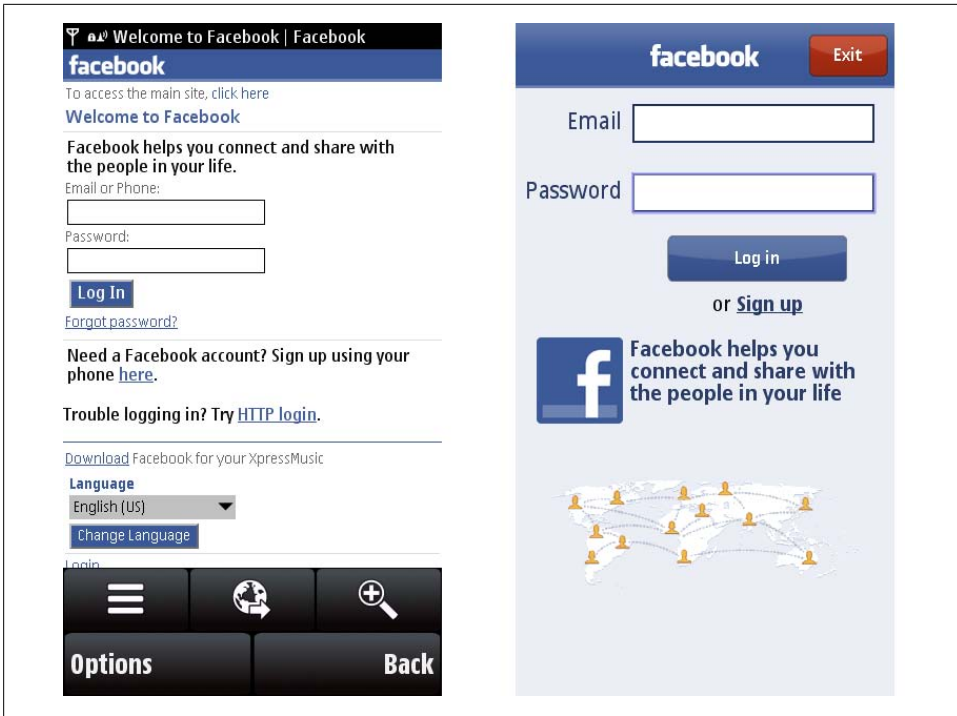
Welcome to Facebook | Facebook

facebook

To access the main site, click here

Welcome to Facebook

Facebook helps you connect and share with the people in your life.

Email or Phone:

Password:

Log In

Forgot password?

Need a Facebook account? Sign up using your phone here.

Trouble logging in? Try HTTP login.

Download Facebook for your XpressMusic

Language

English (US)

Change Language

Login

Options

Back

facebook

Exit

Email

Password

Log in

or Sign up

Facebook helps you connect and share with the people in your life